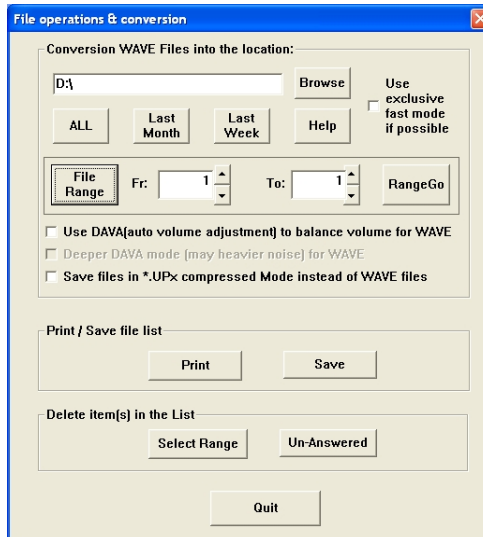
File operations & conversion

Conversion WAVE Files into the location:

D:\

Browse

Use exclusive fast mode if possible

ALL

Last Month

Last Week

Help

File Range

Fr: 1

To: 1

RangeGo

Use DAVA(auto volume adjustment) to balance volume for WAVE

Deeper DAVA mode (may heavier noise) for WAVE

Save files in *.UPx compressed Mode instead of WAVE files

Print / Save file list

Print

Save

Delete item(s) in the List

Select Range

Un-Answered

Quit